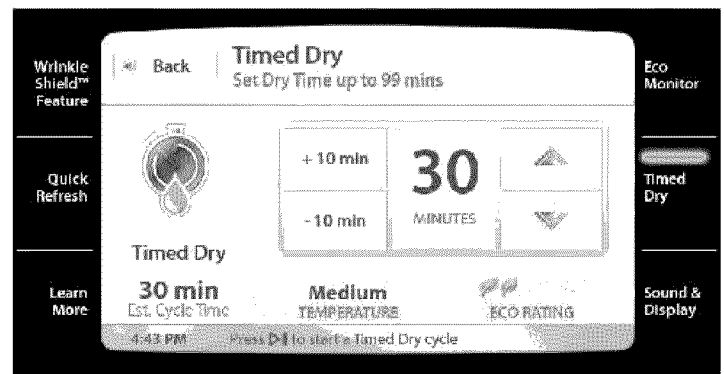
Wrinkle Shield™ Feature

Quick Refresh

Learn More

Back

Timed Dry
Set Dry Time up to 99 mins

Timed Dry

+10 min

-10 min

30
MINUTES

30 min
Est. Cycle Time

Medium
TEMPERATURE

ECO RATING

4:43 PM Press ▷‖ to start a Timed Dry cycle

Eco Monitor

Timed Dry

Sound & Display